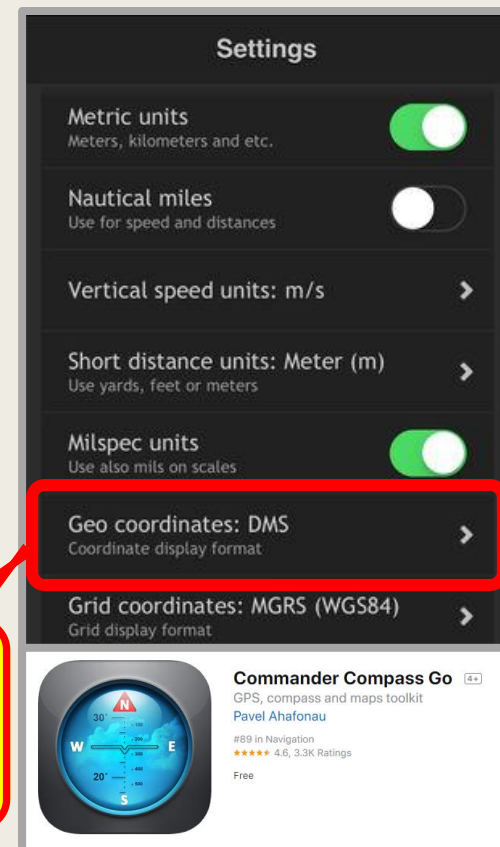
Settings

Metric units
Meters, kilometers and etc.

Nautical miles
Use for speed and distances

Vertical speed units: m/s

Short distance units: Meter (m)
Use yards, feet or meters

Milspec units
Use also mils on scales

Geo coordinates: DMS
Coordinate display format

Grid coordinates: MGRS (WGS84)
Grid display format

N
30°
W
E
20°
S

Commander Compass Go 4+
GPS, compass and maps toolkit
Pavel Ahafonau
#89 in Navigation
★★★★★ 4.6, 3.3K Ratings
Free